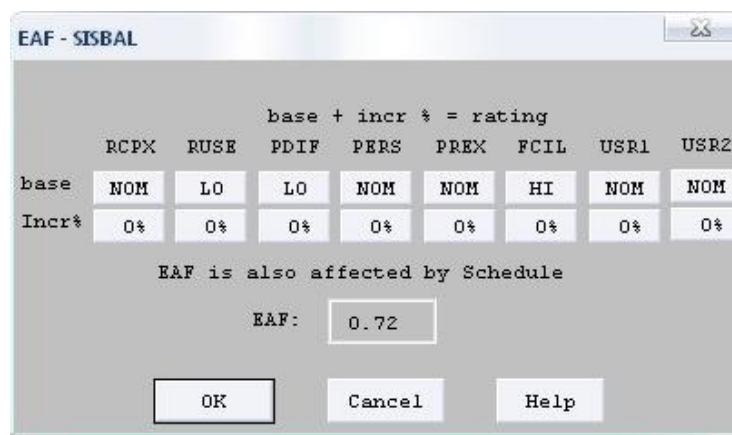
EAF - SISBAL

base + incr % = rating

|  | RCPX | RUSE | PDIF | PERS | PREX | FCIL | USR1 | USR2 |
|---|---|---|---|---|---|---|---|---|
| base | NOM | LO | LO | NOM | NOM | HI | NOM | NOM |
| Incr% | 0% | 0% | 0% | 0% | 0% | 0% | 0% | 0% |

EAF is also affected by Schedule

EAF: 0.72

OK Cancel Help